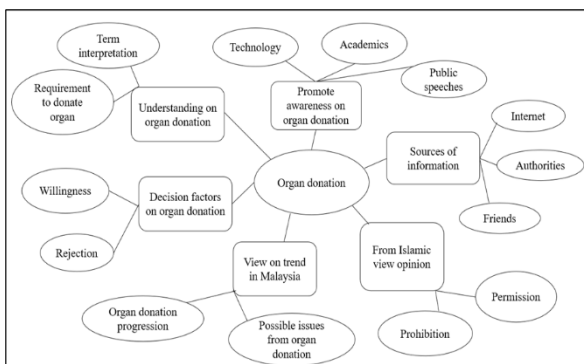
Term interpretation

Requirement to donate organ

Understanding on organ donation

Technology

Academics

Public speeches

Promote awareness on organ donation

Internet

Authorities

Friends

Sources of information

Organ donation

Willingness

Rejection

Decision factors on organ donation

View on trend in Malaysia

Organ donation progression

Possible issues from organ donation

From Islamic view opinion

Permission

Prohibition